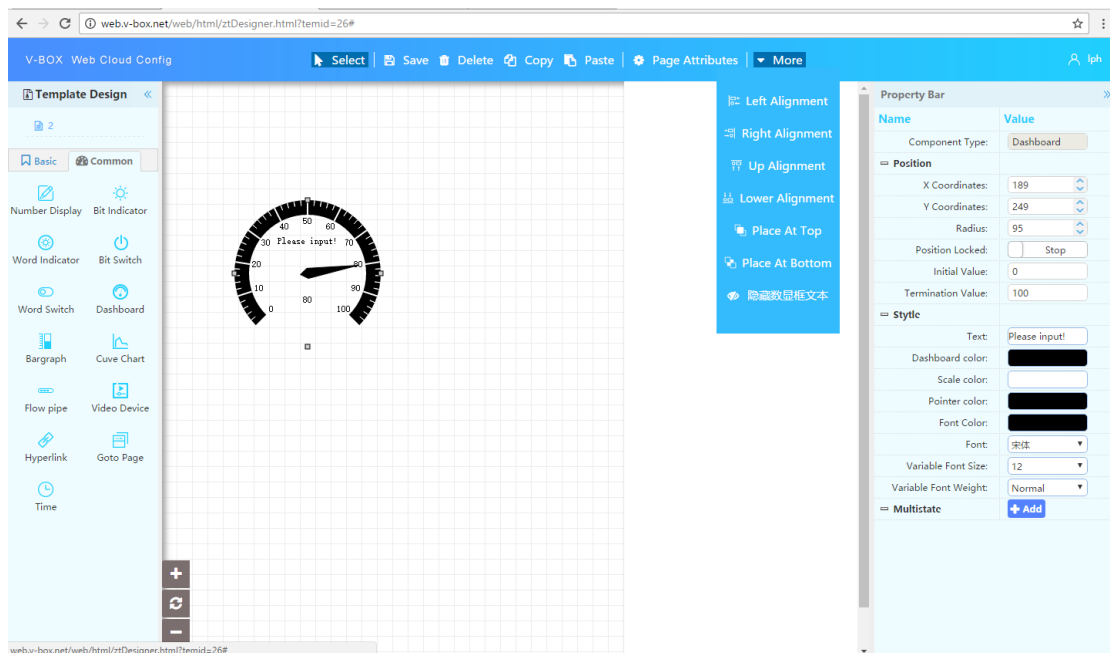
web.v-box.net/web/html/ztDesigner.html?temid=26#

V-BOX Web Cloud Config

Select | Save | Delete | Copy | Paste | Page Attributes | More

lph

Template Design

2

Basic | Common

Number Display
Bit Indicator
Word Indicator
Bit Switch
Word Switch
Dashboard
Bargraph
Cuve Chart
Flow pipe
Video Device
Hyperlink
Goto Page
Time

0 10 20 30 40 50 60 70 80 90 100
Please input!
80

Left Alignment
Right Alignment
Up Alignment
Lower Alignment
Place At Top
Place At Bottom
隐藏数显框文本

Property Bar

| Name | Value |
|---|---|
| Component Type: | Dashboard |
| Position | |
| X Coordinates: | 189 |
| Y Coordinates: | 249 |
| Radius: | 95 |
| Position Locked: | Stop |
| Initial Value: | 0 |
| Termination Value: | 100 |
| Stytle | |
| Text: | Please input! |
| Dashboard color: | |
| Scale color: | |
| Pointer color: | |
| Font Color: | |
| Font: | 宋体 |
| Variable Font Size: | 12 |
| Variable Font Weight: | Normal |
| Multistate | Add |

web.v-box.net/web/html/ztDesigner.html?temid=26#